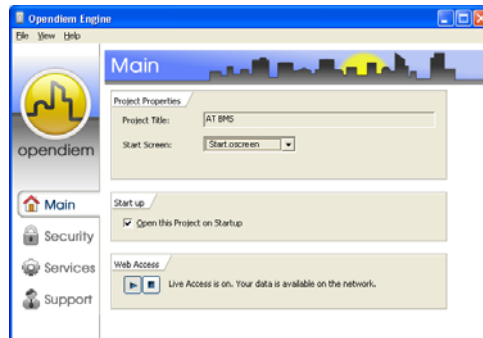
Opendiem Engine

File View Help

opendiem

Main

Security

Services

Support

Main

Project Properties

Project Title: AT BMS

Start Screen: Start.oscreen

Start up

Open this Project on Startup

Web Access

Live Access is on. Your data is available on the network.